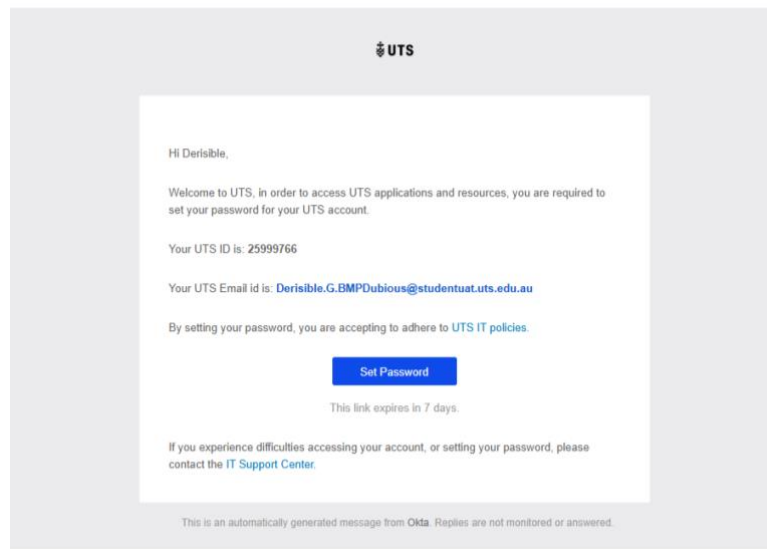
UTS

Hi Derisible,

Welcome to UTS, in order to access UTS applications and resources, you are required to set your password for your UTS account.

Your UTS ID is: 25999766

Your UTS Email id is: Derisible.G.BMPDubious@studentuat.uts.edu.au

By setting your password, you are accepting to adhere to UTS IT policies.

Set Password

This link expires in 7 days.

If you experience difficulties accessing your account, or setting your password, please contact the IT Support Center.

This is an automatically generated message from Okta. Replies are not monitored or answered.